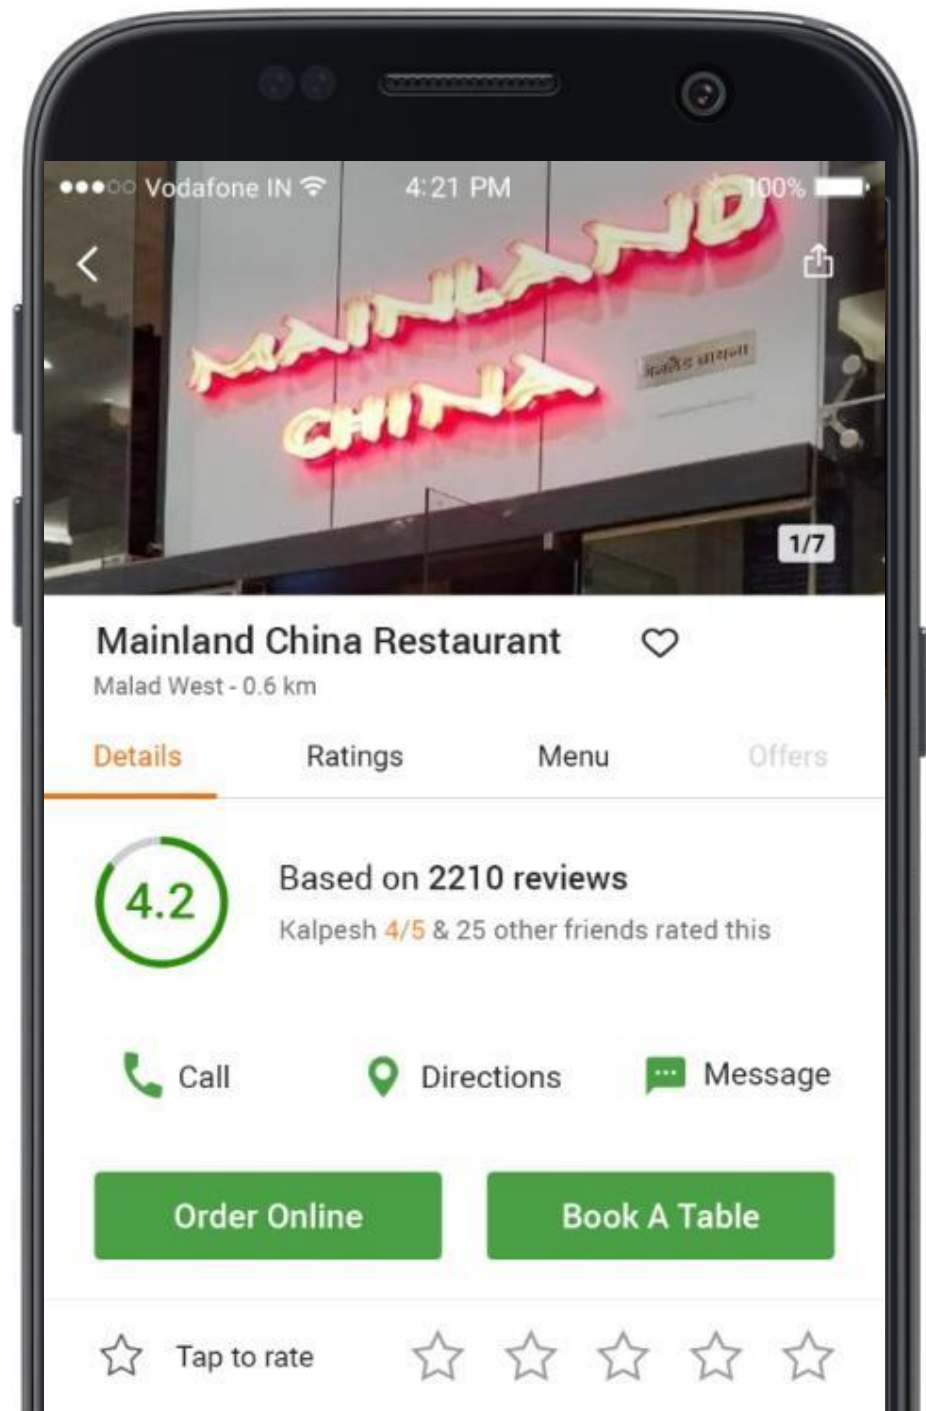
●●●○○ Vodafone IN 4:21 PM 100%

MAINLAND CHINA

मेनलैंड चायना

1/7

Mainland China Restaurant

Malad West - 0.6 km

Details Ratings Menu Offers

4.2

Based on 2210 reviews

Kalpesh 4/5 & 25 other friends rated this

Call Directions Message

Order Online

Book A Table

Tap to rate